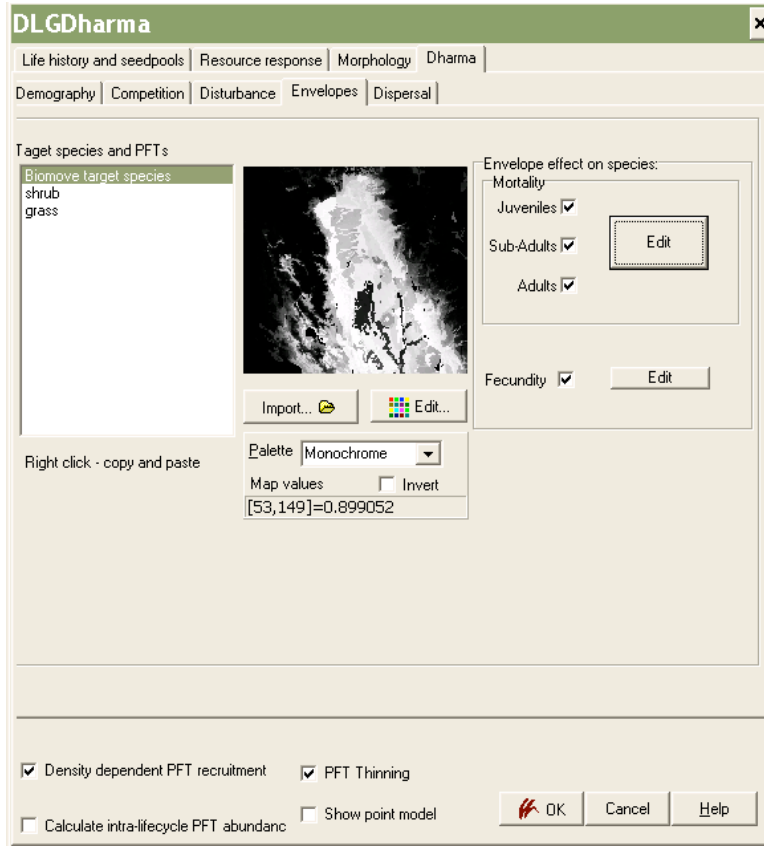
DLGDharma

Life history and seedpools | Resource response | Morphology | Dharma

Demography | Competition | Disturbance | Envelopes | Dispersal

Taget species and PFTs

Biomove target species
shrub
grass

Right click - copy and paste

Import...

Edit...

Palette Monochrome

Map values Invert

[53,149]=0.899052

Envelope effect on species:

Mortality

Juveniles

Sub-Adults

Adults

Edit

Fecundity

Edit

Density dependent PFT recruitment

PFT Thinning

Show point model

Calculate intra-lifecycle PFT abundanc

OK

Cancel

Help